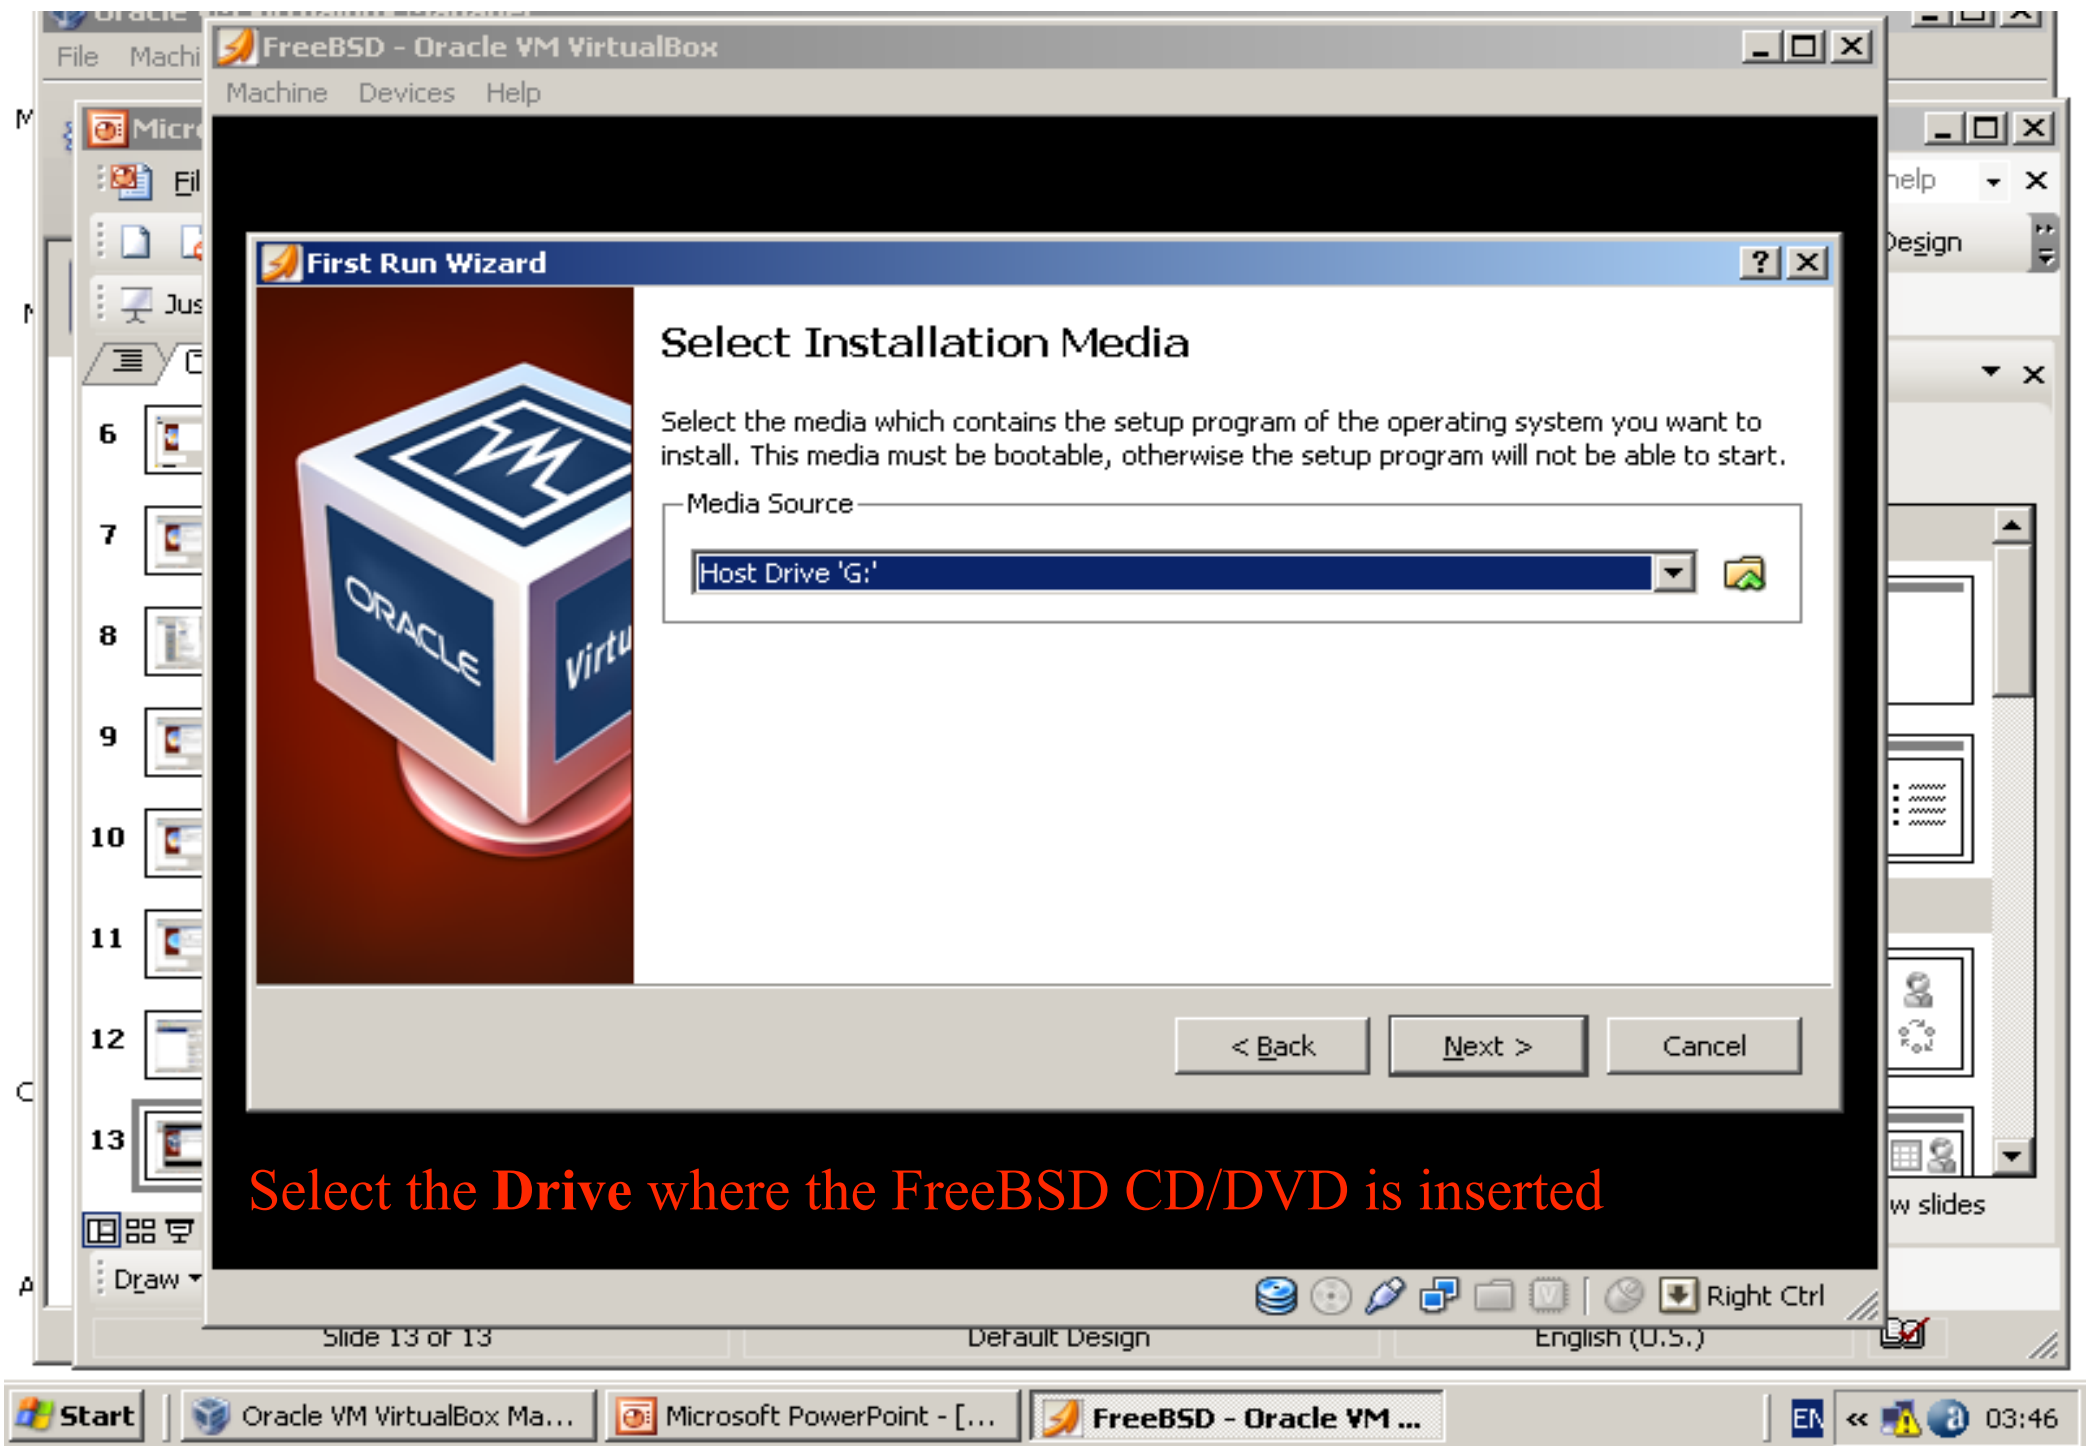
Oracle VM VirtualBox

File Machi

FreeBSD - Oracle VM VirtualBox

Machine Devices Help

Micr

Fil

Jus

6

7

8

9

10

11

12

13

Draw

First Run Wizard

?

Select Installation Media

Select the media which contains the setup program of the operating system you want to install. This media must be bootable, otherwise the setup program will not be able to start.

Media Source

Host Drive 'G:'

ORACLE

Virtu

< Back

Next >

Cancel

Select the Drive where the FreeBSD CD/DVD is inserted

Right Ctrl

help

Design

w slides

Slide 13 of 13

Default Design

English (U.S.)

Start

Oracle VM VirtualBox Ma...

Microsoft PowerPoint - [...

FreeBSD - Oracle VM ...

EN

03:46